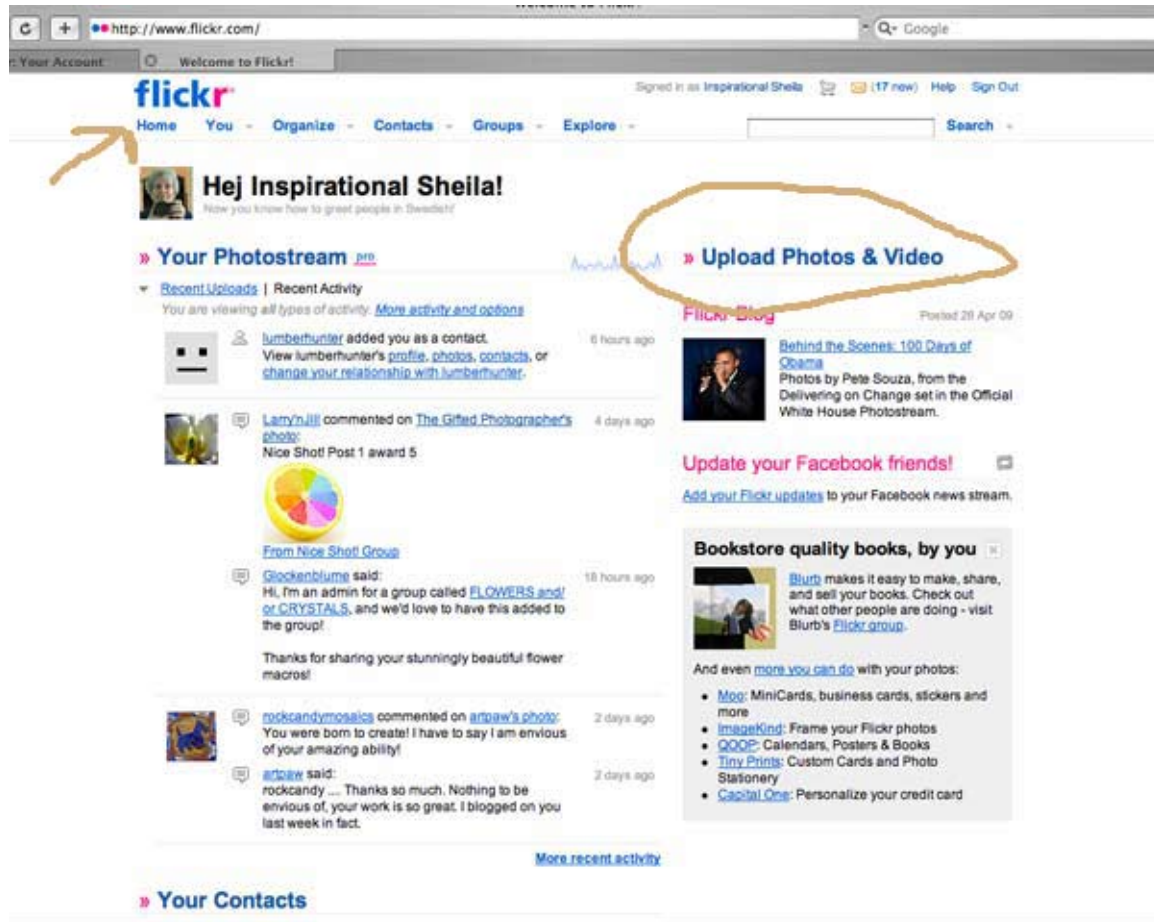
http://www.flickr.com/

Q- Google

r Your Account

Welcome to Flickr!

flickr

Signed in as Inspirational Sheila (17 new) Help Sign Out

Home You Organize Contacts Groups Explore

Search

Hej Inspirational Sheila!

Now you know how to greet people in Swedish!

» Your Photostream pro

Recent Uploads | Recent Activity

You are viewing all types of activity. More activity and options

lumberhunter added you as a contact. View lumberhunter's profile, photos, contacts, or change your relationship with lumberhunter.

6 hours ago

Larry'nJill commented on The Gifted Photographer's photo: Nice Shot! Post 1 award 5

4 days ago

From Nice Shot! Group

Glockenblume said: Hi, I'm an admin for a group called FLOWERS and/or CRYSTALS, and we'd love to have this added to the group!

18 hours ago

Thanks for sharing your stunningly beautiful flower macros!

rockcandymosaics commented on artpaw's photo: You were born to create! I have to say I am envious of your amazing ability!

2 days ago

artpaw said: rockcandy .... Thanks so much. Nothing to be envious of, your work is so great. I blogged on you last week in fact.

2 days ago

More recent activity

» Your Contacts

» Upload Photos & Video

Flickr Blog

Posted 28 Apr 09

Behind the Scenes: 100 Days of Obama

Photos by Pete Souza, from the Delivering on Change set in the Official White House Photostream.

Update your Facebook friends!

Add your Flickr updates to your Facebook news stream.

Bookstore quality books, by you

Blurb makes it easy to make, share, and sell your books. Check out what other people are doing - visit Blurb's Flickr group.

And even more you can do with your photos:

- Moo: MiniCards, business cards, stickers and more
- ImageKind: Frame your Flickr photos
- QOOP: Calendars, Posters & Books
- Tiny Prints: Custom Cards and Photo Stationery
- Capital One: Personalize your credit card